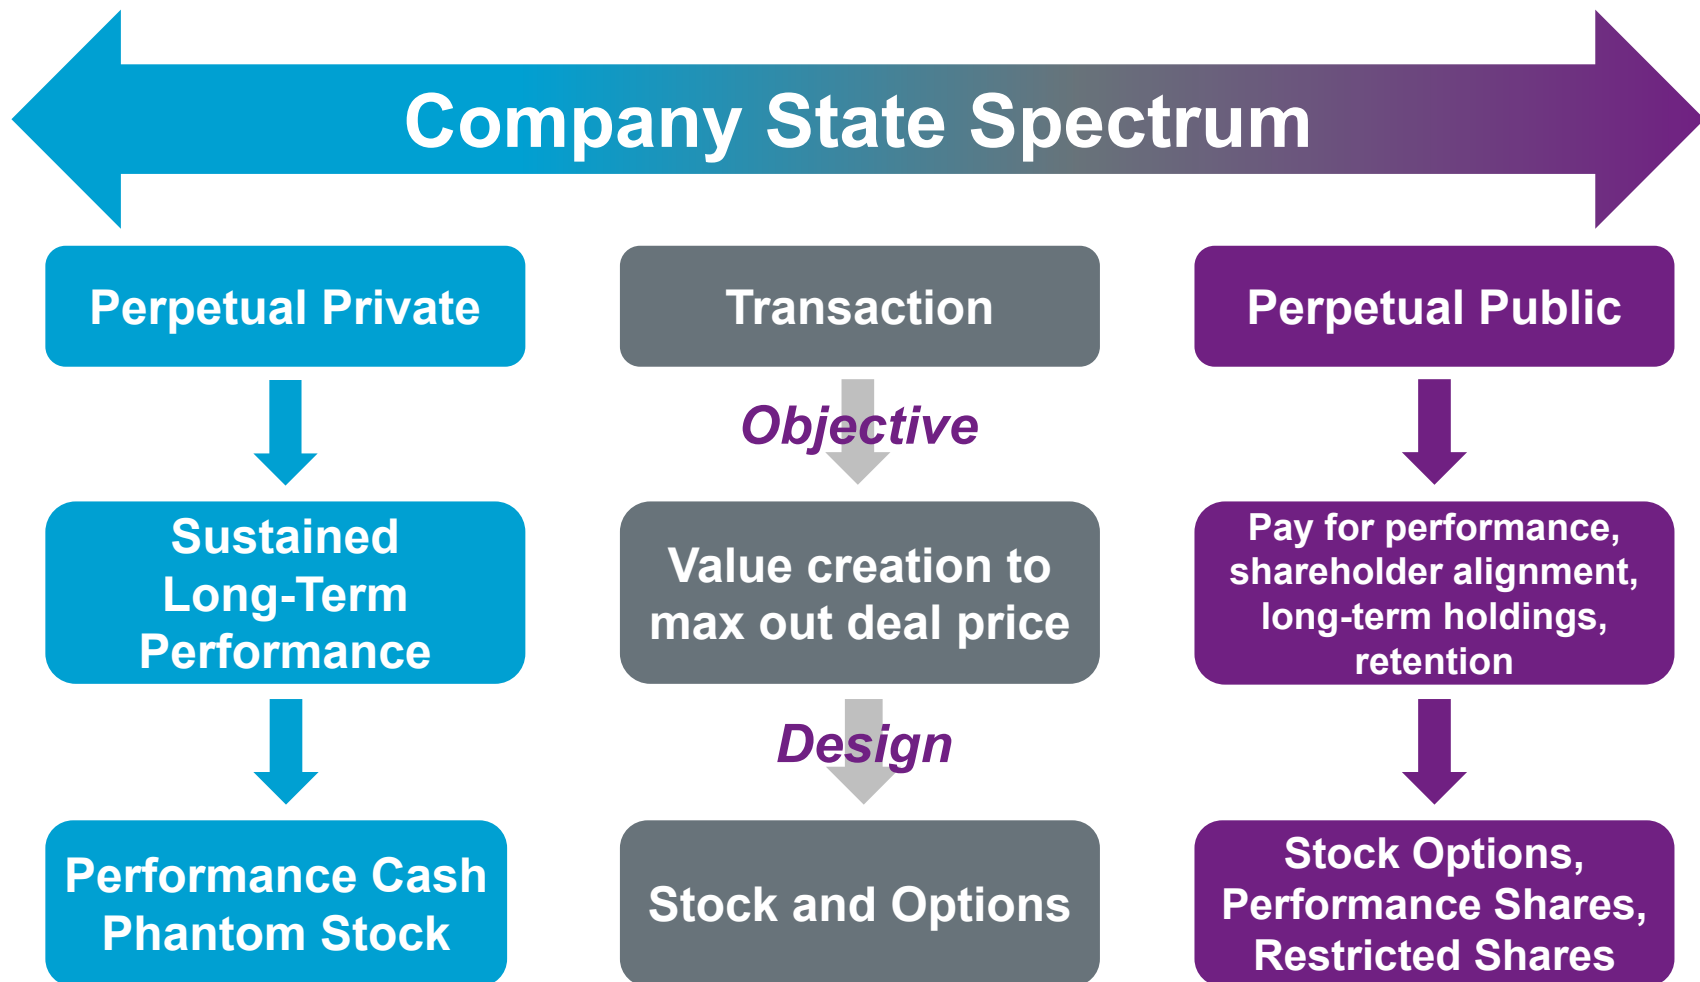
Company State Spectrum

Perpetual Private

Transaction

Perpetual Public

Objective

Sustained Long-Term Performance

Value creation to max out deal price

Pay for performance, shareholder alignment, long-term holdings, retention

Design

Performance Cash Phantom Stock

Stock and Options

Stock Options, Performance Shares, Restricted Shares